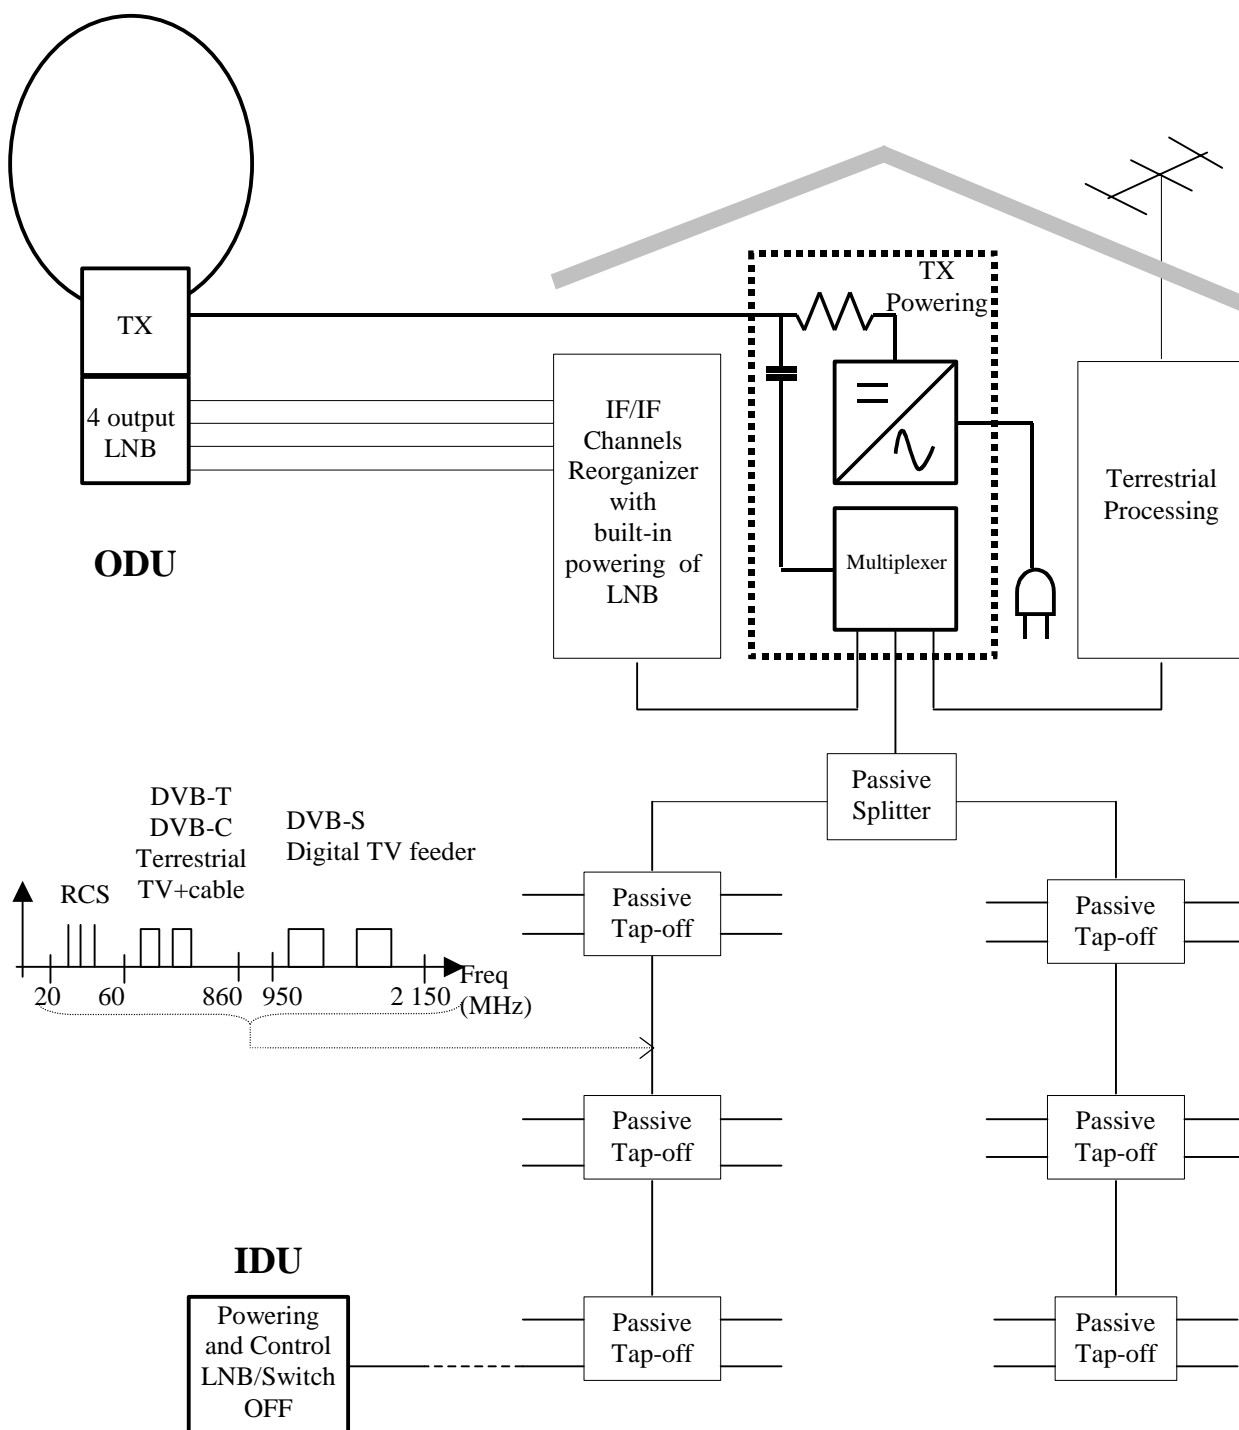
TX

4 output LNB

ODU

IF/IF Channels Reorganizer with built-in powering of LNB

TX Powering

=

Multiplexer

Terrestrial Processing

Passive Splitter

DVB-T
DVB-C
Terrestrial
TV+cable

DVB-S
Digital TV feeder

RCS

20 60 860 950 2 150 Freq (MHz)

Passive Tap-off

Passive Tap-off

Passive Tap-off

Passive Tap-off

Passive Tap-off

Passive Tap-off

IDU

Powering and Control LNB/Switch OFF